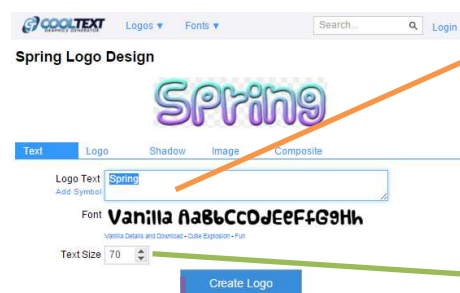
COOLTEXT GRAPHICS GENERATOR Logos ▾ Fonts ▾ Search... Login

Spring Logo Design

Spring

Text Logo Shadow Image Composite

Logo Text Spring
Add Symbol

Font Vanilla AaBbCcDdEeFfGgHh
Vanilla Details and Download - Cutie Explosion - Fun

Text Size 70

Create Logo